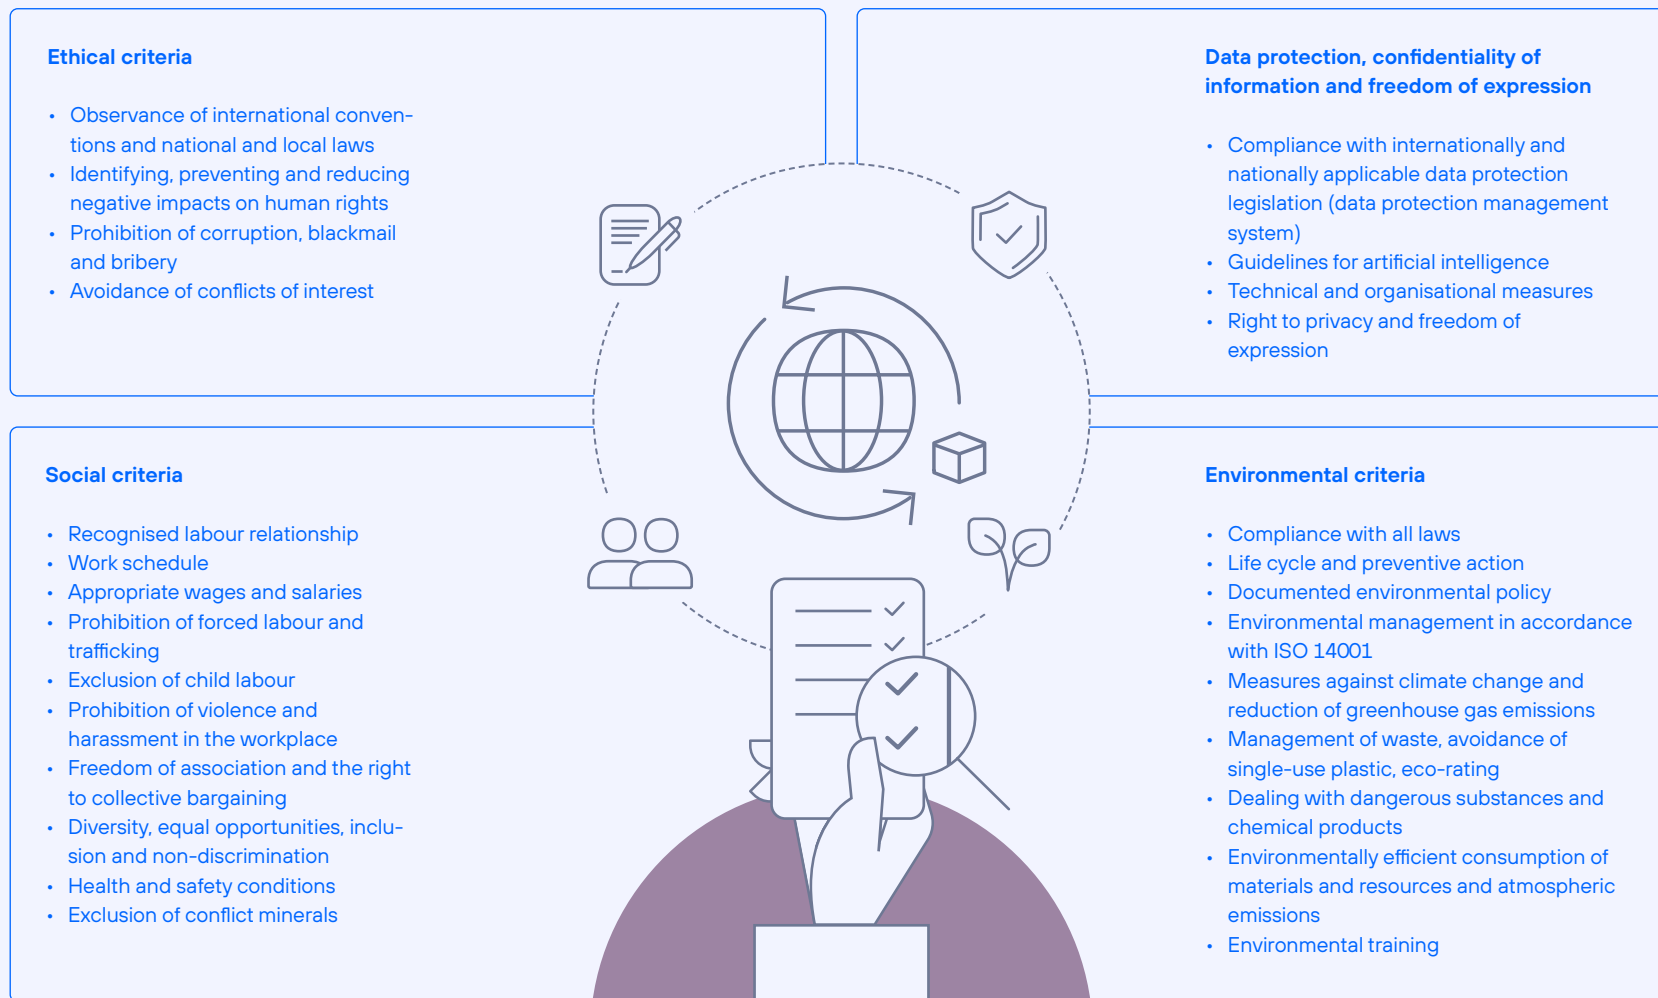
Ethical criteria

- Observance of international conventions and national and local laws
- Identifying, preventing and reducing negative impacts on human rights
- Prohibition of corruption, blackmail and bribery
- Avoidance of conflicts of interest

Data protection, confidentiality of information and freedom of expression

- Compliance with internationally and nationally applicable data protection legislation (data protection management system)
- Guidelines for artificial intelligence
- Technical and organisational measures
- Right to privacy and freedom of expression

Social criteria

- Recognised labour relationship
- Work schedule
- Appropriate wages and salaries
- Prohibition of forced labour and trafficking
- Exclusion of child labour
- Prohibition of violence and harassment in the workplace
- Freedom of association and the right to collective bargaining
- Diversity, equal opportunities, inclusion and non-discrimination
- Health and safety conditions
- Exclusion of conflict minerals

Environmental criteria

- Compliance with all laws
- Life cycle and preventive action
- Documented environmental policy
- Environmental management in accordance with ISO 14001
- Measures against climate change and reduction of greenhouse gas emissions
- Management of waste, avoidance of single-use plastic, eco-rating
- Dealing with dangerous substances and chemical products
- Environmentally efficient consumption of materials and resources and atmospheric emissions
- Environmental training